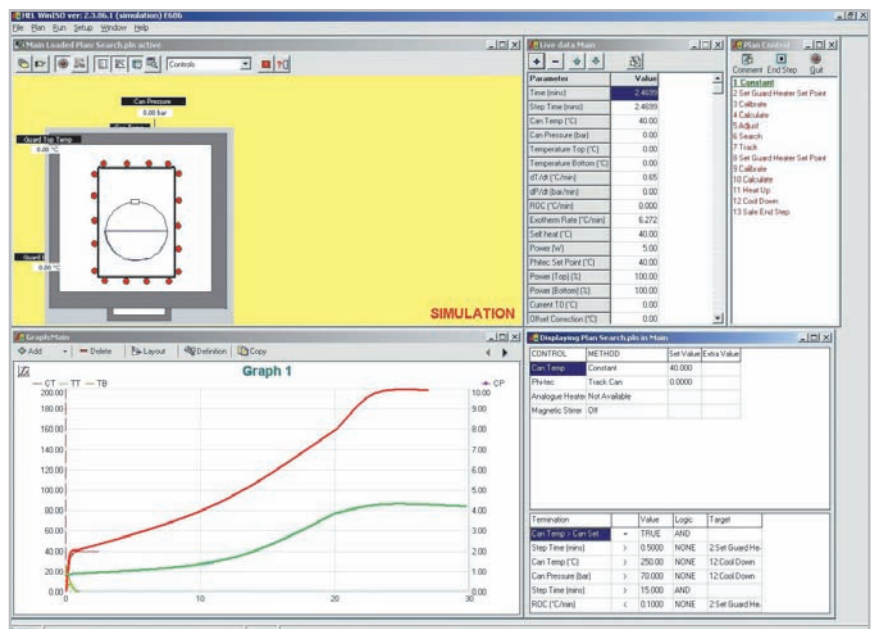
HEL WinISO ver: 2.3.86.1 (simulation) E606

File Plan Run Setup Window Help

Main Loaded Plan Search.pln active

Controls

Can Pressure
0.00 bar

Guard Top Temp
0.00 °C

Guard
0.00 °C

SIMULATION

Live data Main

| Parameter | Value |
|---|---|
| Time (mins) | 2.4699 |
| Step Time (mins) | 2.4699 |
| Can Temp (°C) | 40.00 |
| Can Pressure (bar) | 0.00 |
| Temperature Top (°C) | 0.00 |
| Temperature Bottom (°C) | 0.00 |
| dT/dt (°C/min) | 0.65 |
| dP/dt (bar/min) | 0.00 |
| ROC (°C/min) | 0.000 |
| Exotherm Rate (°C/min) | 6.272 |
| Self heat (°C) | 40.00 |
| Power (W) | 5.00 |
| Phitec Set Point (°C) | 40.00 |
| Power (Top) (%) | 100.00 |
| Power (Bottom) (%) | 100.00 |
| Current T0 (°C) | 0.00 |
| Offset Correction (°C) | 0.00 |

Plan Control

Comment End Step Quit

1 Constant
2 Set Guard Heater Set Point
3 Calibrate
4 Calculate
5 Adjust
6 Search
7 Track
8 Set Guard Heater Set Point
9 Calibrate
10 Calculate
11 Heat Up
12 Cool Down
13 Safe End Step

Graph Main

Add Delete Layout Definition Copy

Graph 1

CT TT TB

CP

200.00 180.00 160.00 140.00 120.00 100.00 80.00 60.00 40.00 20.00 0.00

10.00 9.00 8.00 7.00 6.00 5.00 4.00 3.00 2.00 1.00 0.00

0 10 20 30

Displaying Plan Search.pln in Main

| CONTROL | METHOD | Set Value | Extra Value |
|---|---|---|---|
| Can Temp | Constant | 40.000 | |
| Phi-tec | Track Can | 0.0000 | |
| Analogue Heater | Not Available | | |
| Magnetic Stirrer | Off | | |

| Termination | | Value | Logic | Target |
|---|---|---|---|---|
| Can Temp > Can Set | = | TRUE | AND | |
| Step Time (mins) | > | 0.5000 | NONE | 2:Set Guard He |
| Can Temp (°C) | > | 250.00 | NONE | 12:Cool Down |
| Can Pressure (bar) | > | 70.000 | NONE | 12:Cool Down |
| Step Time (mins) | > | 15.000 | AND | |
| ROC (°C/min) | < | 0.1000 | NONE | 2:Set Guard He |